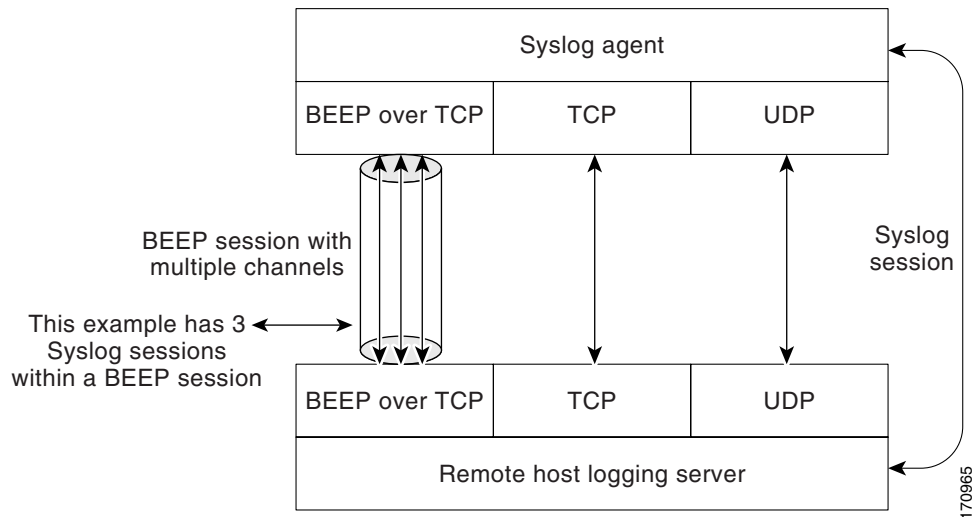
Syslog agent

| BEEP over TCP | TCP | UDP |
|---|---|---|

BEEP session with multiple channels

This example has 3 Syslog sessions within a BEEP session

Syslog session

| BEEP over TCP | TCP | UDP |
|---|---|---|

Remote host logging server

170965